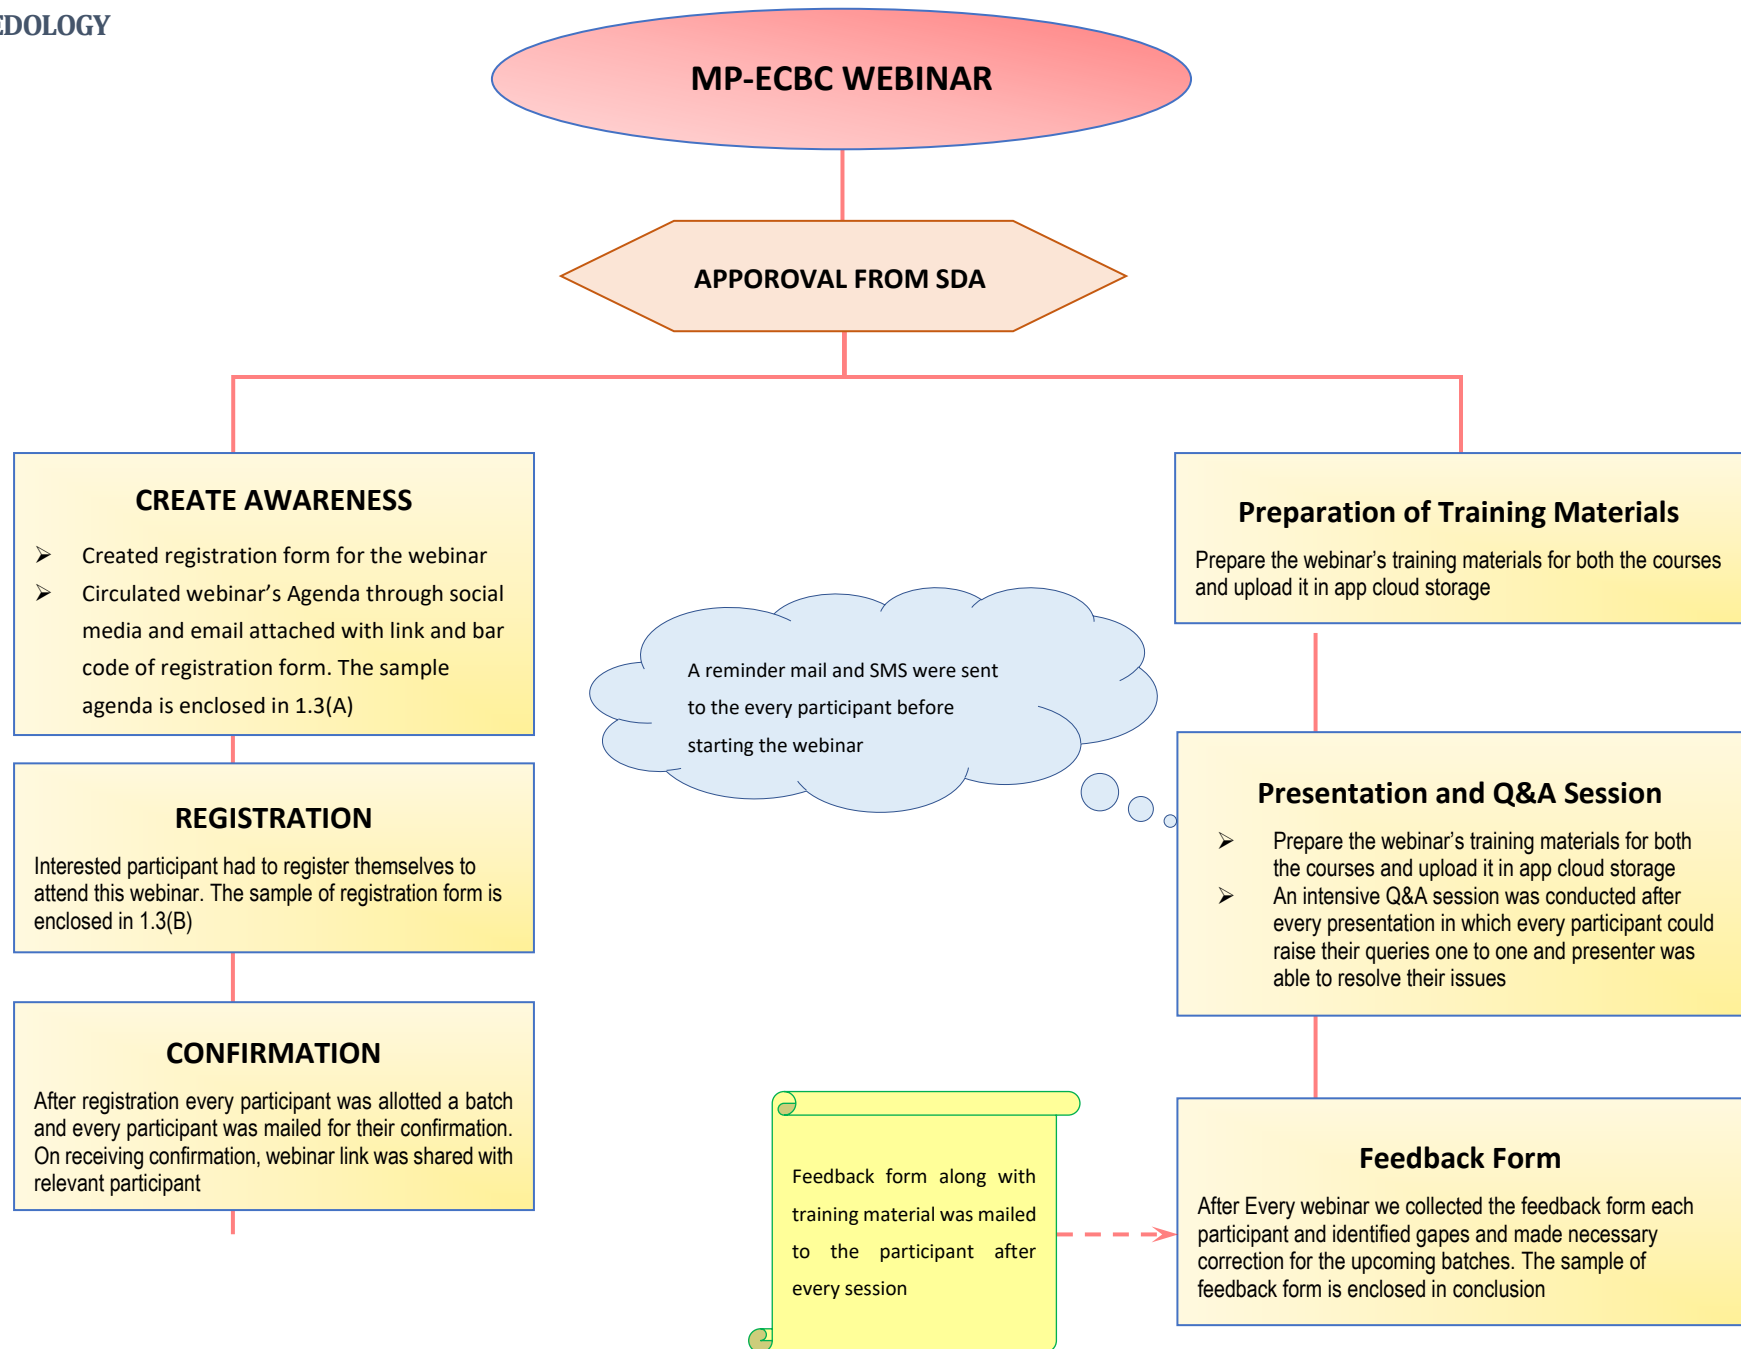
DOLOGY

MP-ECBC WEBINAR

APPOROVAL FROM SDA

CREATE AWARENESS

- Created registration form for the webinar
- Circulated webinar's Agenda through social media and email attached with link and bar code of registration form. The sample agenda is enclosed in 1.3(A)

REGISTRATION

Interested participant had to register themselves to attend this webinar. The sample of registration form is enclosed in 1.3(B)

CONFIRMATION

After registration every participant was allotted a batch and every participant was mailed for their confirmation. On receiving confirmation, webinar link was shared with relevant participant

A reminder mail and SMS were sent to the every participant before starting the webinar

Feedback form along with training material was mailed to the participant after every session

Preparation of Training Materials

Prepare the webinar's training materials for both the courses and upload it in app cloud storage

Presentation and Q&A Session

- Prepare the webinar's training materials for both the courses and upload it in app cloud storage
- An intensive Q&A session was conducted after every presentation in which every participant could raise their queries one to one and presenter was able to resolve their issues

Feedback Form

After Every webinar we collected the feedback form each participant and identified gapes and made necessary correction for the upcoming batches. The sample of feedback form is enclosed in conclusion